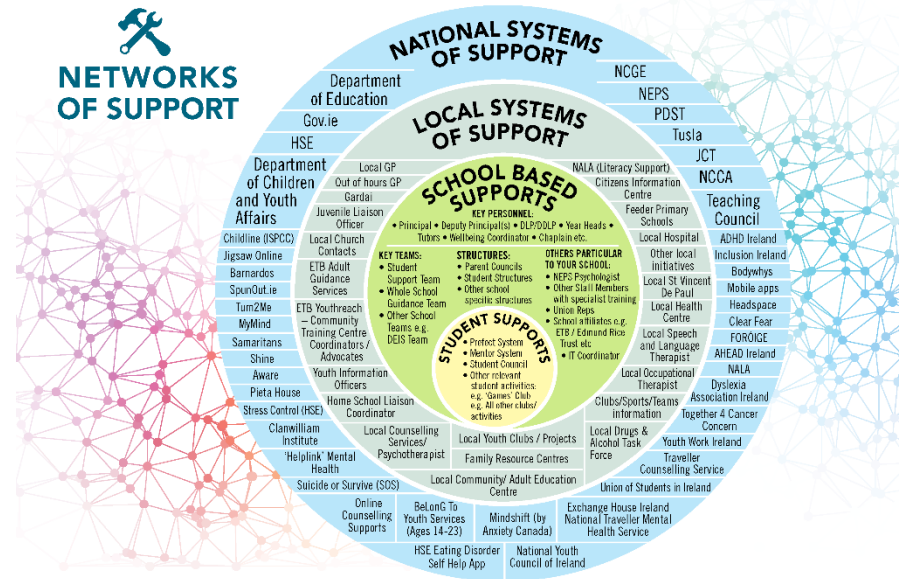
NETWORKS OF SUPPORT

NATIONAL SYSTEMS OF SUPPORT

Department of Education

Gov.ie

HSE

Department of Children and Youth Affairs

NCGE

NEPS

PDST

Tusla

JCT

NCCA

Teaching Council

LOCAL SYSTEMS OF SUPPORT

SCHOOL BASED SUPPORTS

KEY PERSONNEL:
• Principal • Deputy Principal(s) • DLP/DDLP • Year Heads • Tutors • Wellbeing Coordinator • Chaplain etc.

KEY TEAMS:
• Student Support Team
• Whole School Guidance Team
• Other School Teams e.g. DEIS Team

STRUCTURES:
• Parent Councils
• Student Structures
• Other school specific structures

OTHERS PARTICULAR TO YOUR SCHOOL:
• NEPS Psychologist
• Other Staff Members with specialist training
• Union Reps
• School affiliates e.g. ETB / Edmund Rice Trust etc
• IT Coordinator

STUDENT SUPPORTS
• Prefect System
• Mentor System
• Student Council
• Other relevant student activities: e.g. 'Games' Club e.g. All other clubs/activities

Local GP

Out of hours GP

Gardaí

Juvenile Liaison Officer

Local Church Contacts

ETB Adult Guidance Services

ETB Youthreach – Community Training Centre Coordinators / Advocates

Youth Information Officers

Home School Liaison Coordinator

Local Counselling Services/ Psychotherapist

Local Youth Clubs / Projects

Family Resource Centres

Local Community/ Adult Education Centre

NALA (Literacy Support)

Citizens Information Centre

Feeder Primary Schools

Local Hospital

Other local initiatives

Local St Vincent De Paul

Local Health Centre

Local Speech and Language Therapist

Local Occupational Therapist

Clubs/Sports/Teams information

Local Drugs & Alcohol Task Force

Childline (ISPCC)

Jigsaw Online

Barnardos

SpunOut.ie

Turn2Me

MyMind

Samaritans

Shine

Aware

Pieta House

Stress Control (HSE)

Clanwilliam Institute

'Helplink' Mental Health

Suicide or Survive (SOS)

Online Counselling Supports

BeLonG To Youth Services (Ages 14-23)

Mindshift (by Anxiety Canada)

HSE Eating Disorder Self Help App

National Youth Council of Ireland

Exchange House Ireland National Traveller Mental Health Service

Union of Students in Ireland

Traveller Counselling Service

Youth Work Ireland

Together 4 Cancer Concern

Dyslexia Association Ireland

NALA

AHEAD Ireland

FOROIGE

Clear Fear

Headspace

Mobile apps

Bodywhys

Inclusion Ireland

ADHD Ireland